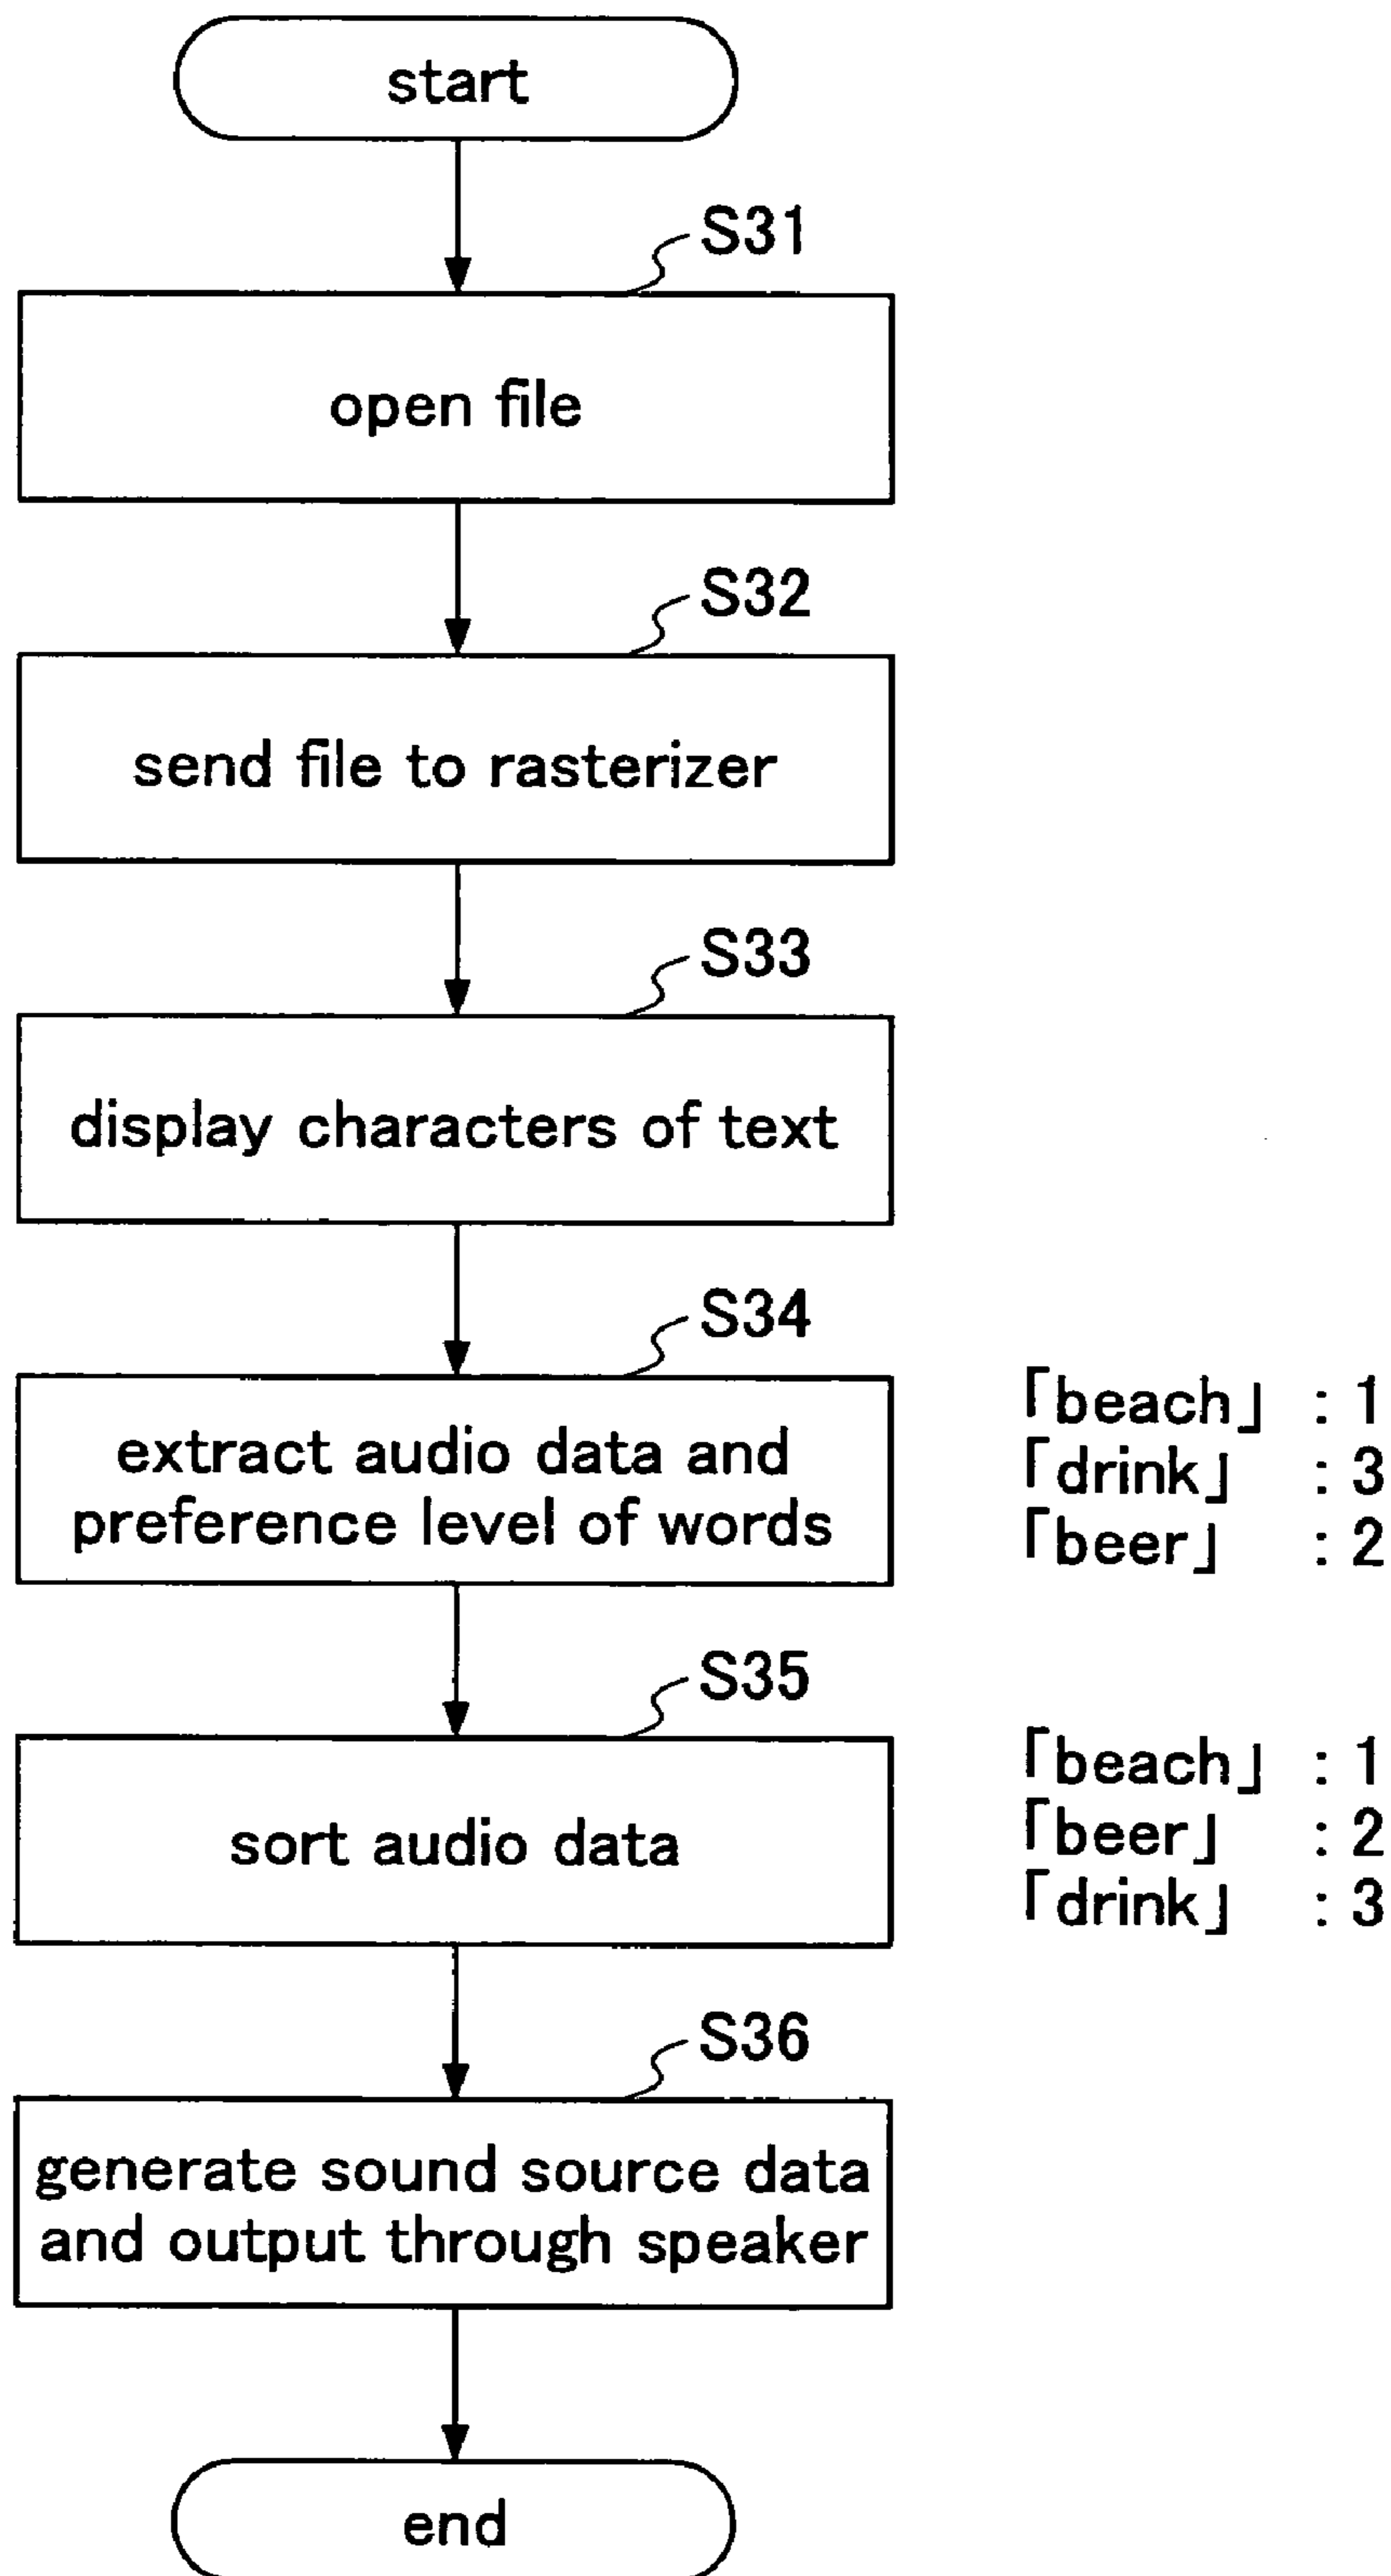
start

S31

open file

S32

send file to rasterizer

S33

display characters of text

S34

extract audio data and preference level of words

「beach」 : 1
「drink」 : 3
「beer」 : 2

S35

sort audio data

「beach」 : 1
「beer」 : 2
「drink」 : 3

S36

generate sound source data and output through speaker

end